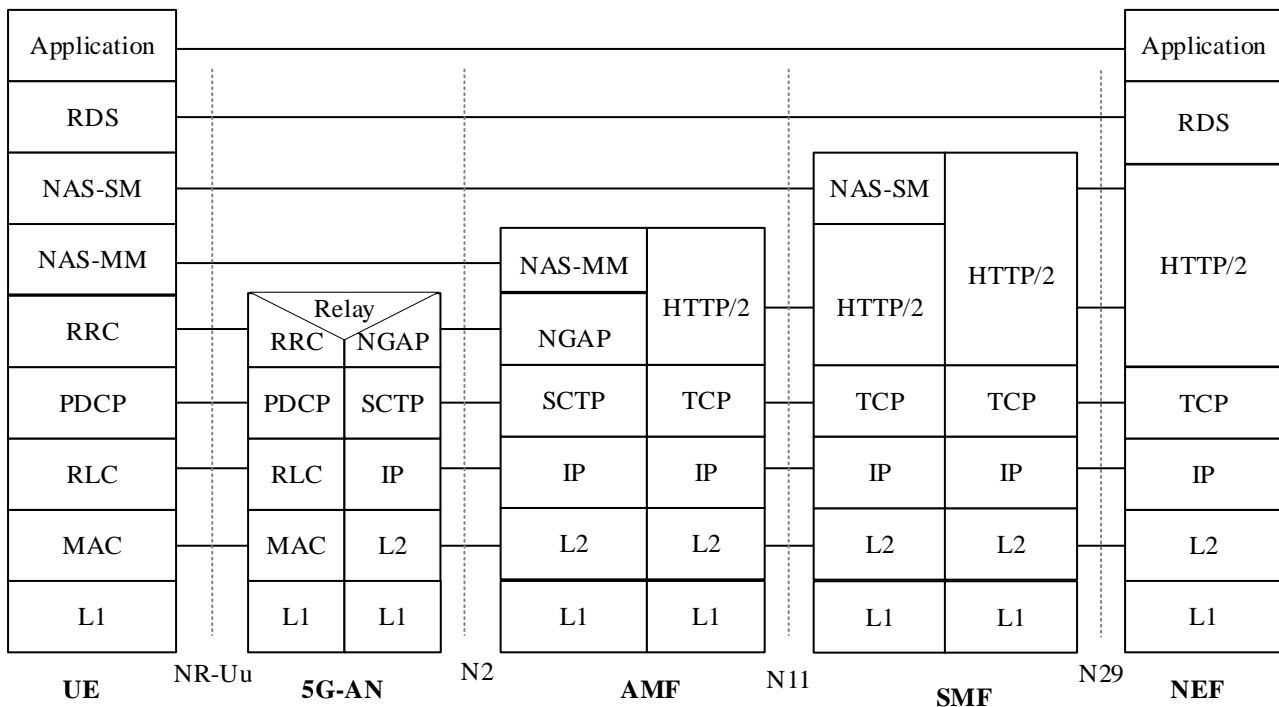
Application

RDS

NAS-SM

NAS-MM

RRC

PDCP

RLC

MAC

L1

UE

NR-Uu

Relay

RRC

NGAP

PDCP

SCTP

RLC

IP

MAC

L2

L1

L1

5G-AN

N2

NAS-MM

NGAP

HTTP/2

SCTP

TCP

IP

IP

L2

L2

L1

L1

AMF

N11

NAS-SM

HTTP/2

HTTP/2

TCP

TCP

IP

IP

L2

L2

L1

L1

SMF

N29

Application

RDS

HTTP/2

TCP

IP

L2

L1

NEF